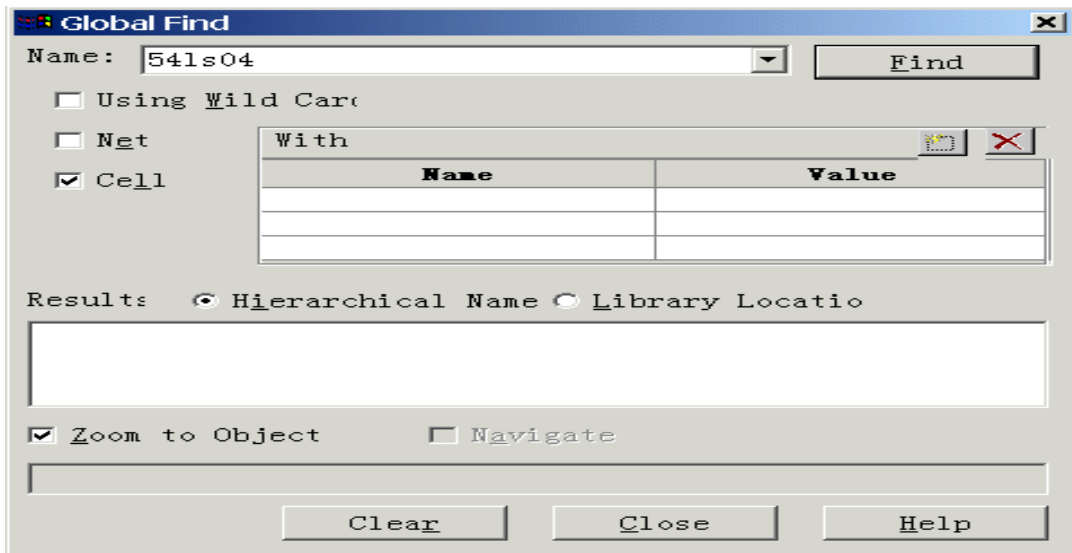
Global Find

Name: 54ls04

Find

Using Wild Car(

Net

Cell

With

| Name | Value |
|---|---|
| | |
| | |
| | |

Results Hierarchical Name Library Locatio

Zoom to Object

Navigate

Clear

Close

Help